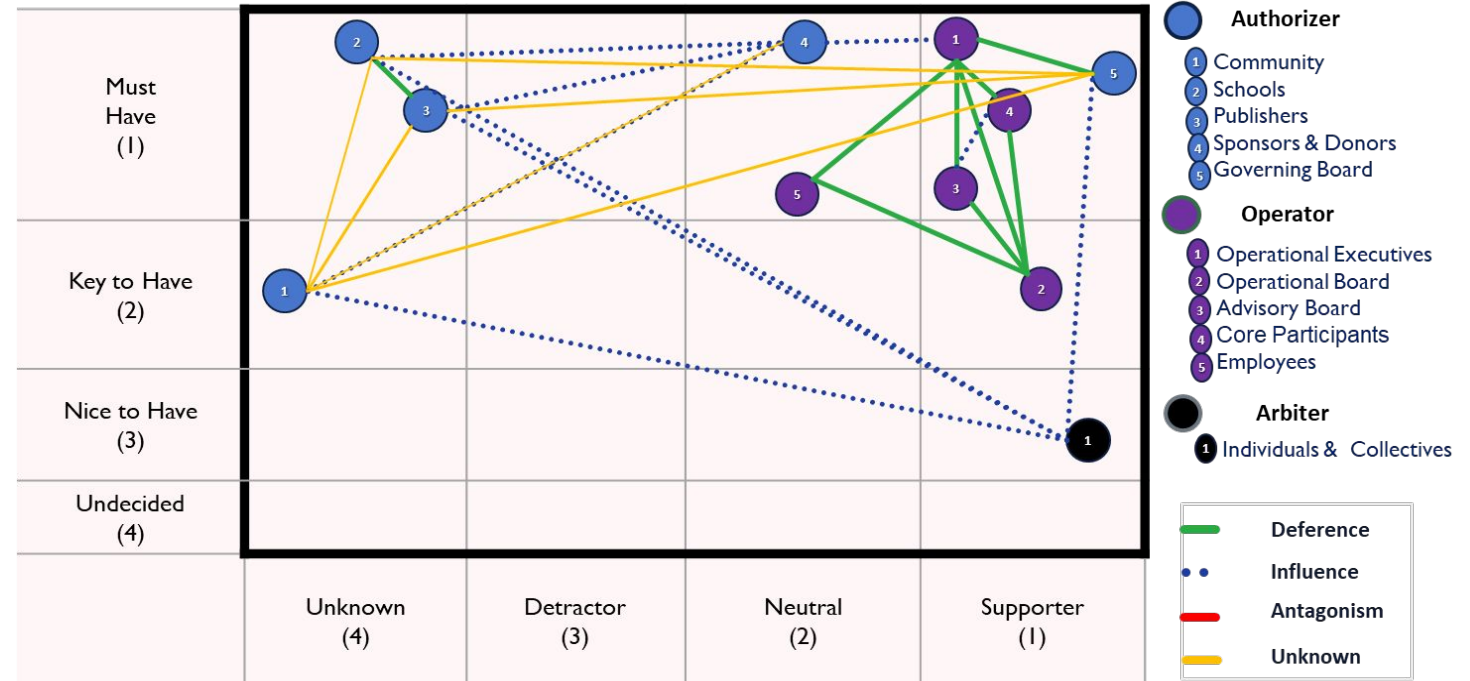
Must Have (1)

Key to Have (2)

Nice to Have (3)

Undecided (4)

2
4
1
5
3
4
5
3
1
2
1

Unknown (4)

Detractor (3)

Neutral (2)

Supporter (1)

Authorizer
1 Community
2 Schools
3 Publishers
4 Sponsors & Donors
5 Governing Board

Operator
1 Operational Executives
2 Operational Board
3 Advisory Board
4 Core Participants
5 Employees

Arbiter
1 Individuals & Collectives

Deference
Influence
Antagonism
Unknown